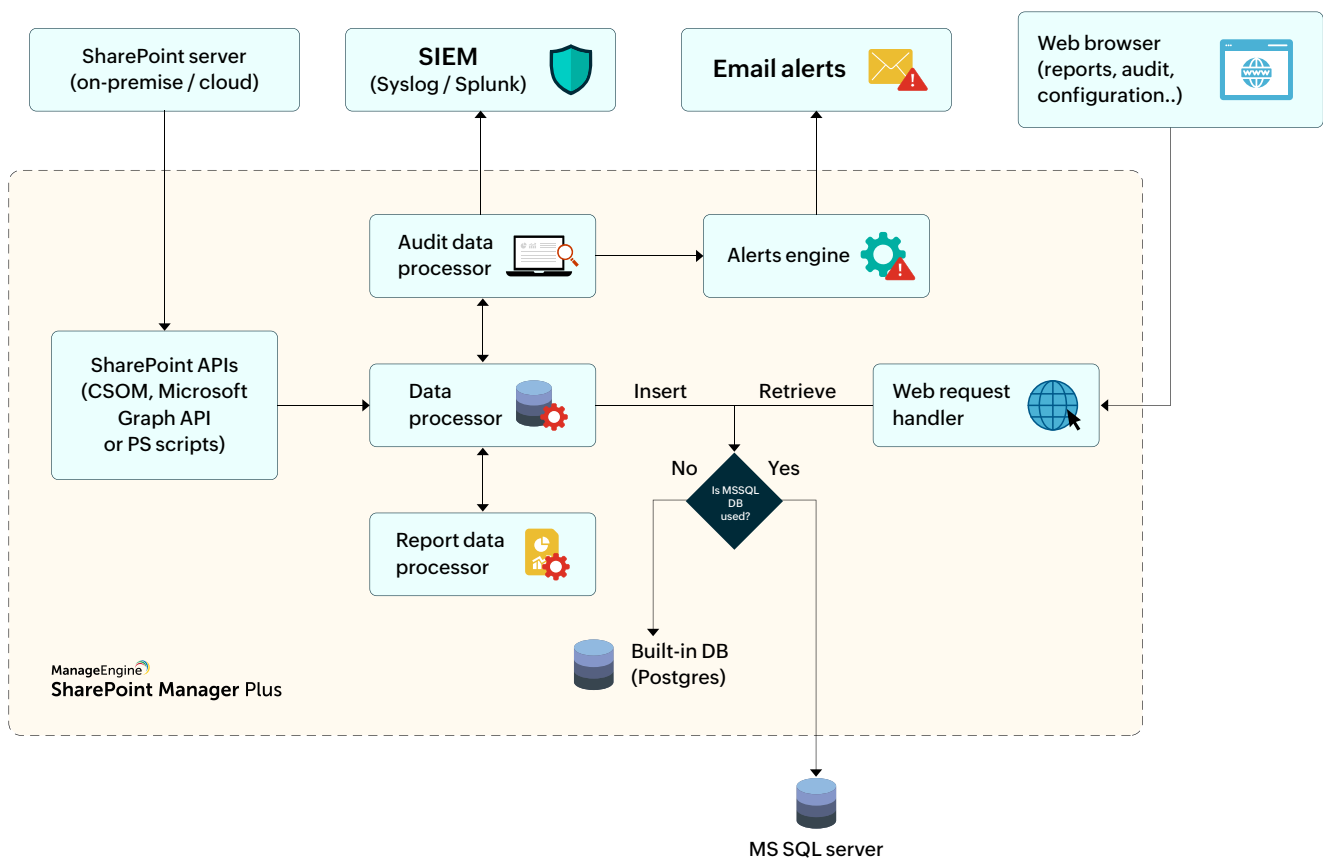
SharePoint server
(on-premise / cloud)

SIEM
(Syslog / Splunk)

Email alerts

Web browser
(reports, audit, configuration..)

Audit data processor

Alerts engine

SharePoint APIs
(CSOM, Microsoft Graph API or PS scripts)

Data processor

Insert

Retrieve

Web request handler

No

Yes

Is MSSQL DB used?

Report data processor

Built-in DB
(Postgres)

ManageEngine
SharePoint Manager Plus

MS SQL server